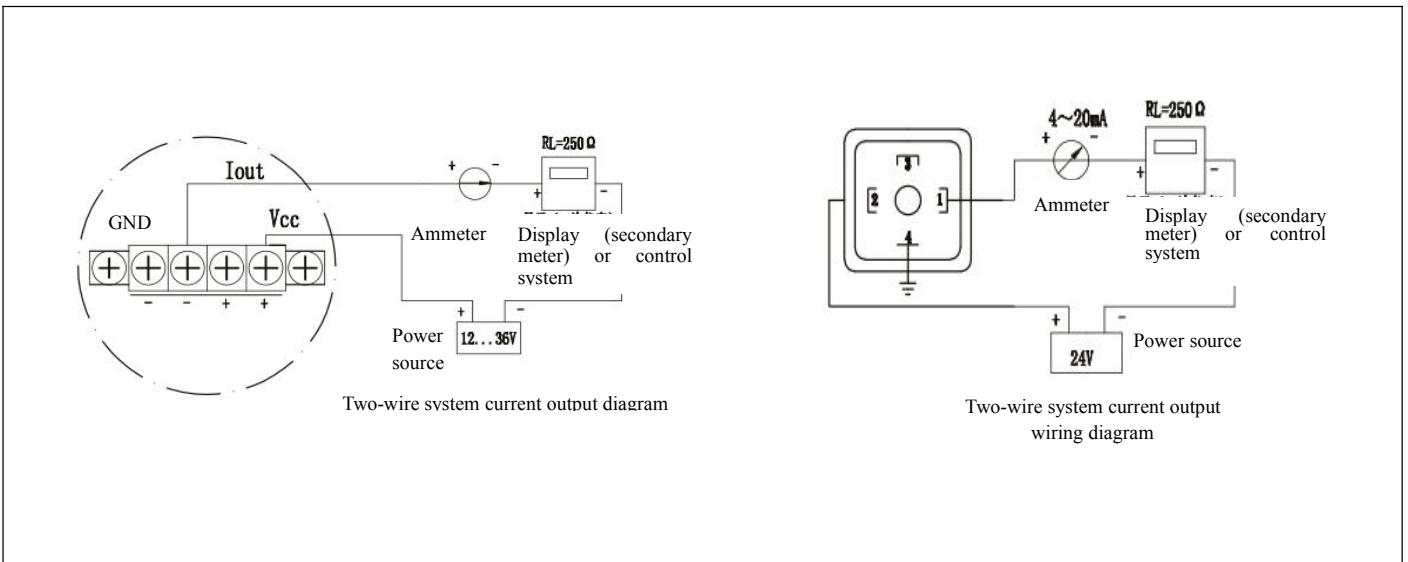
RL=250 Ω

Iout

GND

Vcc

+ −

Ammeter

Display (secondary meter) or control system

− − + +

+ −

Power source

12...36V

Two-wire system current output diagram

4~20mA

RL=250 Ω

+ −

3

2

1

4

+ −

Ammeter

Display (secondary meter) or control system

+ −

24V

Power source

Two-wire system current output wiring diagram